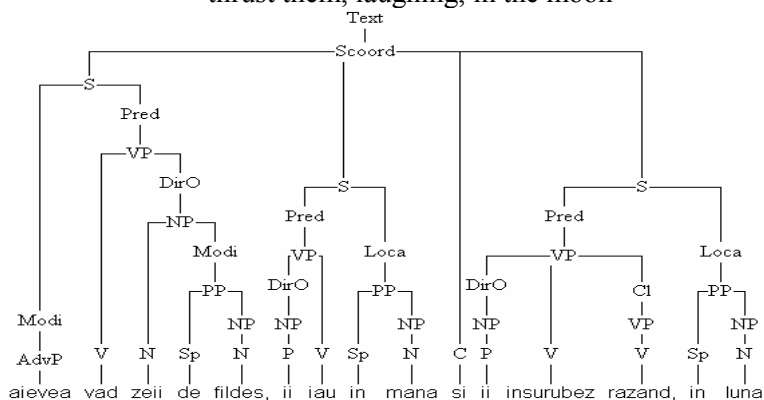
thrust them, laughing, in the moon

Text
Scoord
S
Pred
VP
DirO
NP
Modi
PP
Modi
AdvP
V
N
Sp
NP
N
S
Pred
VP
DirO
NP
P
V
Loca
PP
Sp
NP
N
C
S
Pred
VP
DirO
NP
P
V
Cl
VP
V
Loca
PP
Sp
NP
N

aievea vad zeii de fildes, ii iau in mana si ii insurubez razand, in luna